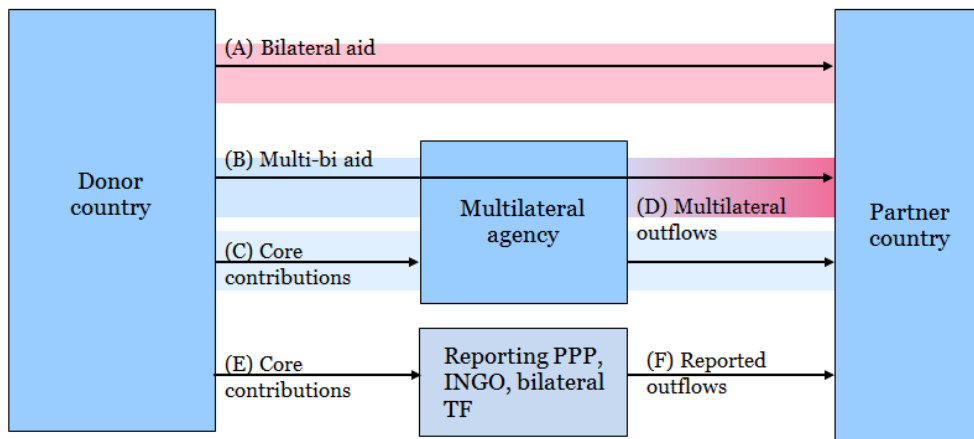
Donor country

(A) Bilateral aid

(B) Multi-bi aid

(C) Core contributions

Multilateral agency

(D) Multilateral outflows

(E) Core contributions

Reporting PPP, INGO, bilateral TF

(F) Reported outflows

Partner country